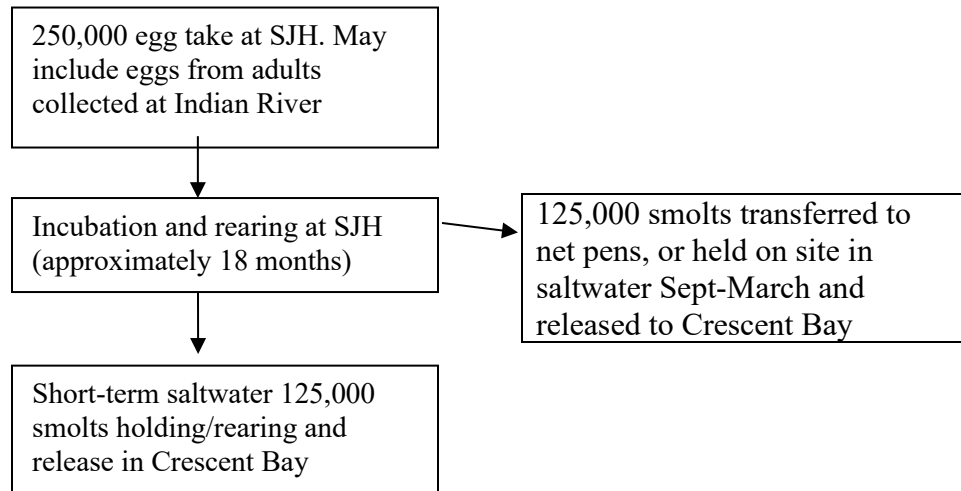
250,000 egg take at SJH. May include eggs from adults collected at Indian River

Incubation and rearing at SJH (approximately 18 months)

125,000 smolts transferred to net pens, or held on site in saltwater Sept-March and released to Crescent Bay

Short-term saltwater 125,000 smolts holding/rearing and release in Crescent Bay